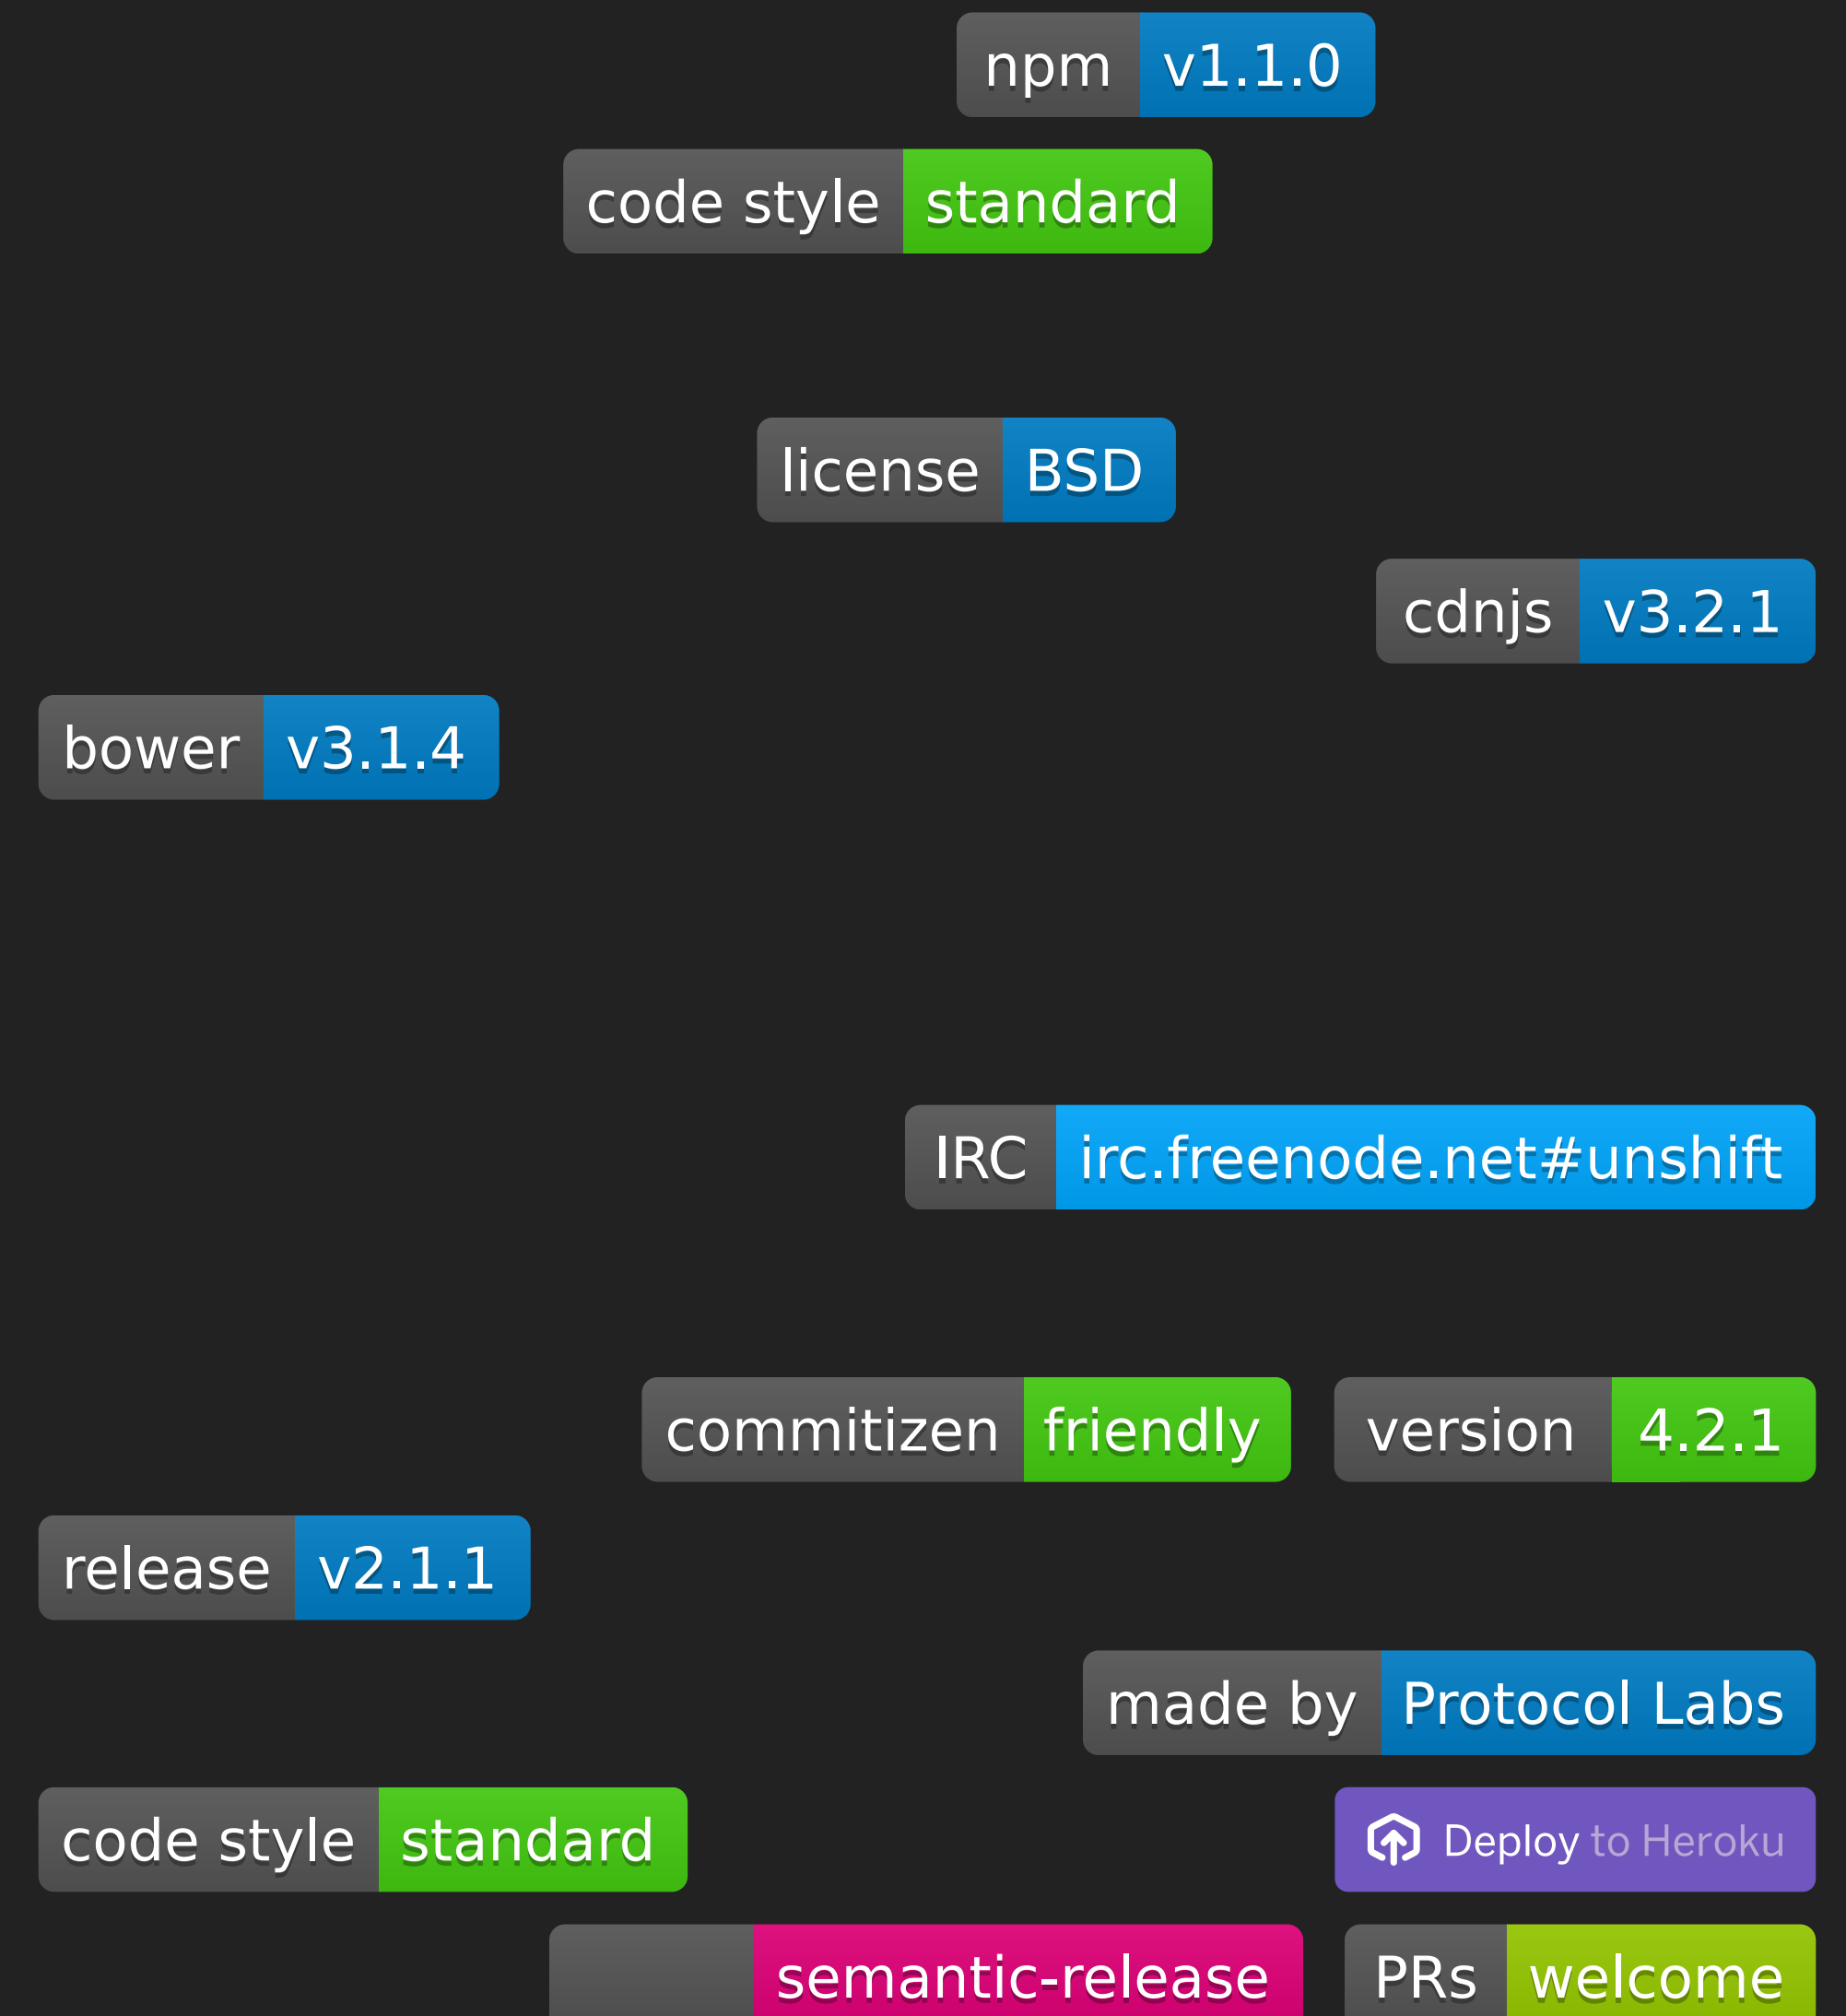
npm v1.1.0

code style standard

license BSD

cdnjs v3.2.1

bower v3.1.4

IRC irc.freenode.net#unshift

commitizen friendly

version 4.2.1

release v2.1.1

made by Protocol Labs

code style standard

Deploy to Heroku

semantic-release

PRs welcome